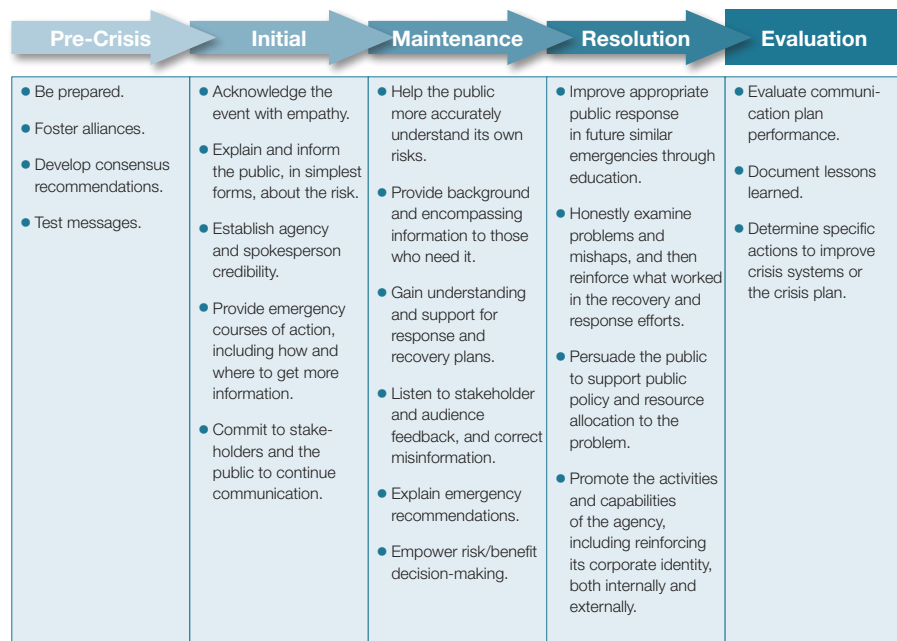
| Pre-Crisis | Initial | Maintenance | Resolution | Evaluation |
|---|---|---|---|---|
| • Be prepared.<br>• Foster alliances.<br>• Develop consensus recommendations.<br>• Test messages. | • Acknowledge the event with empathy.<br>• Explain and inform the public, in simplest forms, about the risk.<br>• Establish agency and spokesperson credibility.<br>• Provide emergency courses of action, including how and where to get more information.<br>• Commit to stakeholders and the public to continue communication. | • Help the public more accurately understand its own risks.<br>• Provide background and encompassing information to those who need it.<br>• Gain understanding and support for response and recovery plans.<br>• Listen to stakeholder and audience feedback, and correct misinformation.<br>• Explain emergency recommendations.<br>• Empower risk/benefit decision-making. | • Improve appropriate public response in future similar emergencies through education.<br>• Honestly examine problems and mishaps, and then reinforce what worked in the recovery and response efforts.<br>• Persuade the public to support public policy and resource allocation to the problem.<br>• Promote the activities and capabilities of the agency, including reinforcing its corporate identity, both internally and externally. | • Evaluate communication plan performance.<br>• Document lessons learned.<br>• Determine specific actions to improve crisis systems or the crisis plan. |